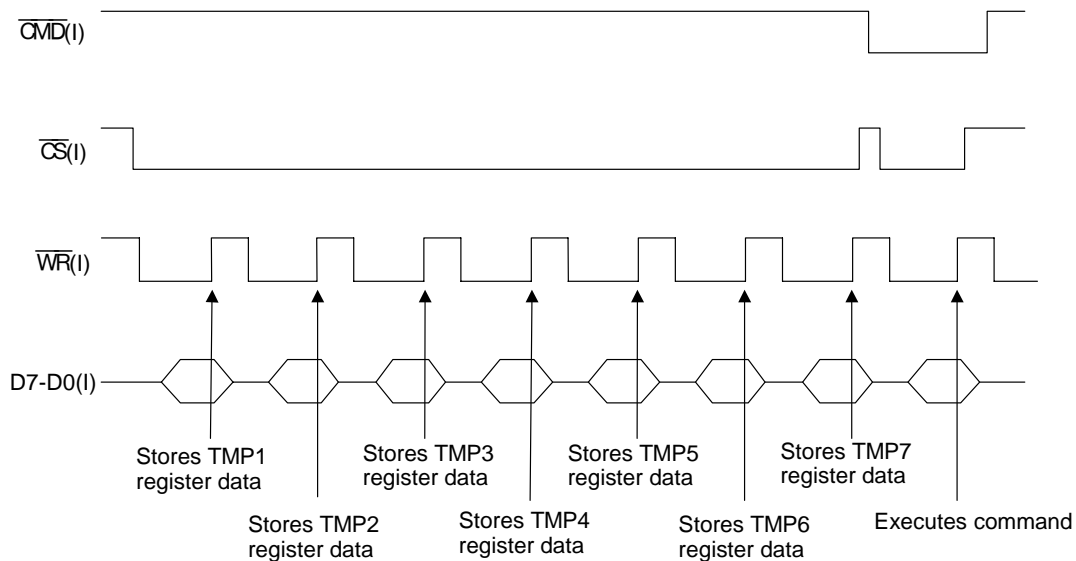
$\overline{\text{CMD}}$(I)

$\overline{\text{CS}}$(I)

$\overline{\text{WR}}$(I)

D7-D0(I)

Stores TMP1 register data

Stores TMP2 register data

Stores TMP3 register data

Stores TMP4 register data

Stores TMP5 register data

Stores TMP6 register data

Stores TMP7 register data

Executes command